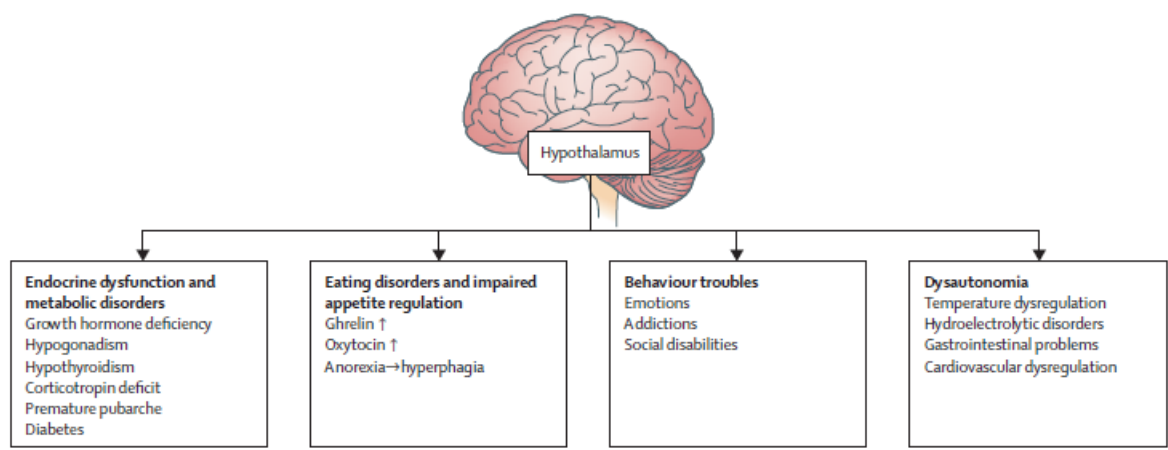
Hypothalamus

Endocrine dysfunction and metabolic disorders
Growth hormone deficiency
Hypogonadism
Hypothyroidism
Corticotropin deficit
Premature pubarche
Diabetes

Eating disorders and impaired appetite regulation
Ghrelin ↑
Oxytocin ↑
Anorexia→hyperphagia

Behaviour troubles
Emotions
Addictions
Social disabilities

Dysautonomia
Temperature dysregulation
Hydroelectrolytic disorders
Gastrointestinal problems
Cardiovascular dysregulation